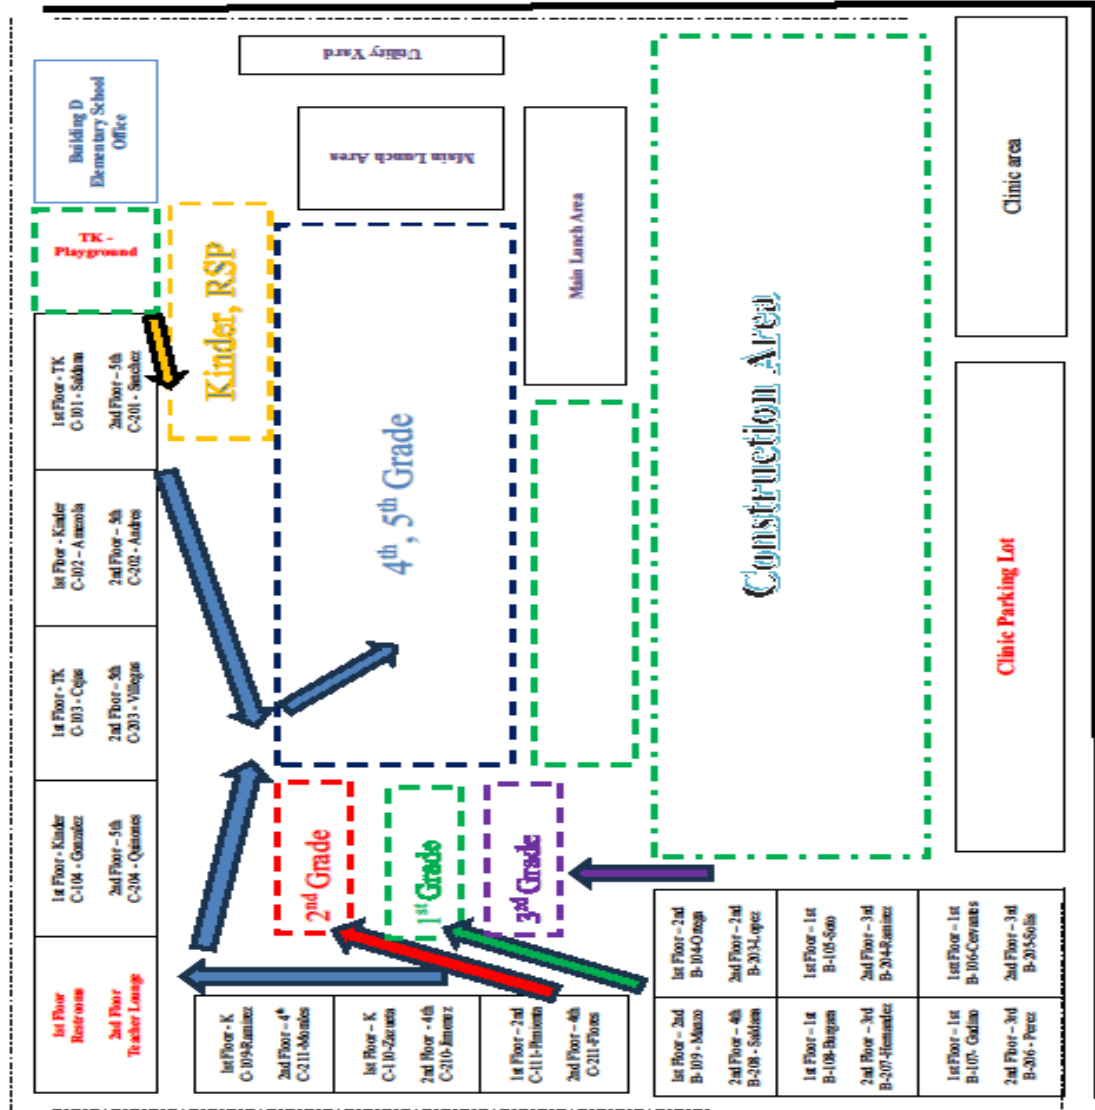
Utility Yard

Main Lunch Area

Building D Elementary School Office

TK - Playground

Kinder, RSP

4th, 5th Grade

Main Lunch Area

Construction Area

Clinic area

Clinic Parking Lot

1st Floor - TK C-101 - Saldana
2nd Floor - 5th C-201 - Sanchez

1st Floor - Kinder C-102 - Arzmola
2nd Floor - 5th C-202 - Andres

1st Floor - TK C-103 - Cejas
2nd Floor - 5th C-203 - Villegas

1st Floor - Kinder C-104 - Gonzalez
2nd Floor - 5th C-204 - Quinones

1st Floor Restrooms
2nd Floor Teacher Lounge

2nd Grade

1st Grade

3rd Grade

1st Floor - K C-109-Ramirez
2nd Floor - 4th C-211 -Mendes

1st Floor - K C-110-Zarrasta
2nd Floor - 4th C-210-Jimenez

1st Floor - 2nd C-111-Pimienta
2nd Floor - 4th C-211-Flores

1st Floor - 2nd B-104-Ortega
2nd Floor - 2nd B-203-Lopez

1st Floor - 1st B-105-Soto
2nd Floor - 3rd B-204-Ramirez

1st Floor - 1st B-106-Cervantes
2nd Floor - 3rd B-205-Solis

1st Floor - 2nd B-109 - Manzo
2nd Floor - 4th B-208 - Saldana

1st Floor - 1st B-108-Burgess
2nd Floor - 3rd B-207-Hernandez

1st Floor - 1st B-107- Gadino
2nd Floor - 3rd B-206 - Perez